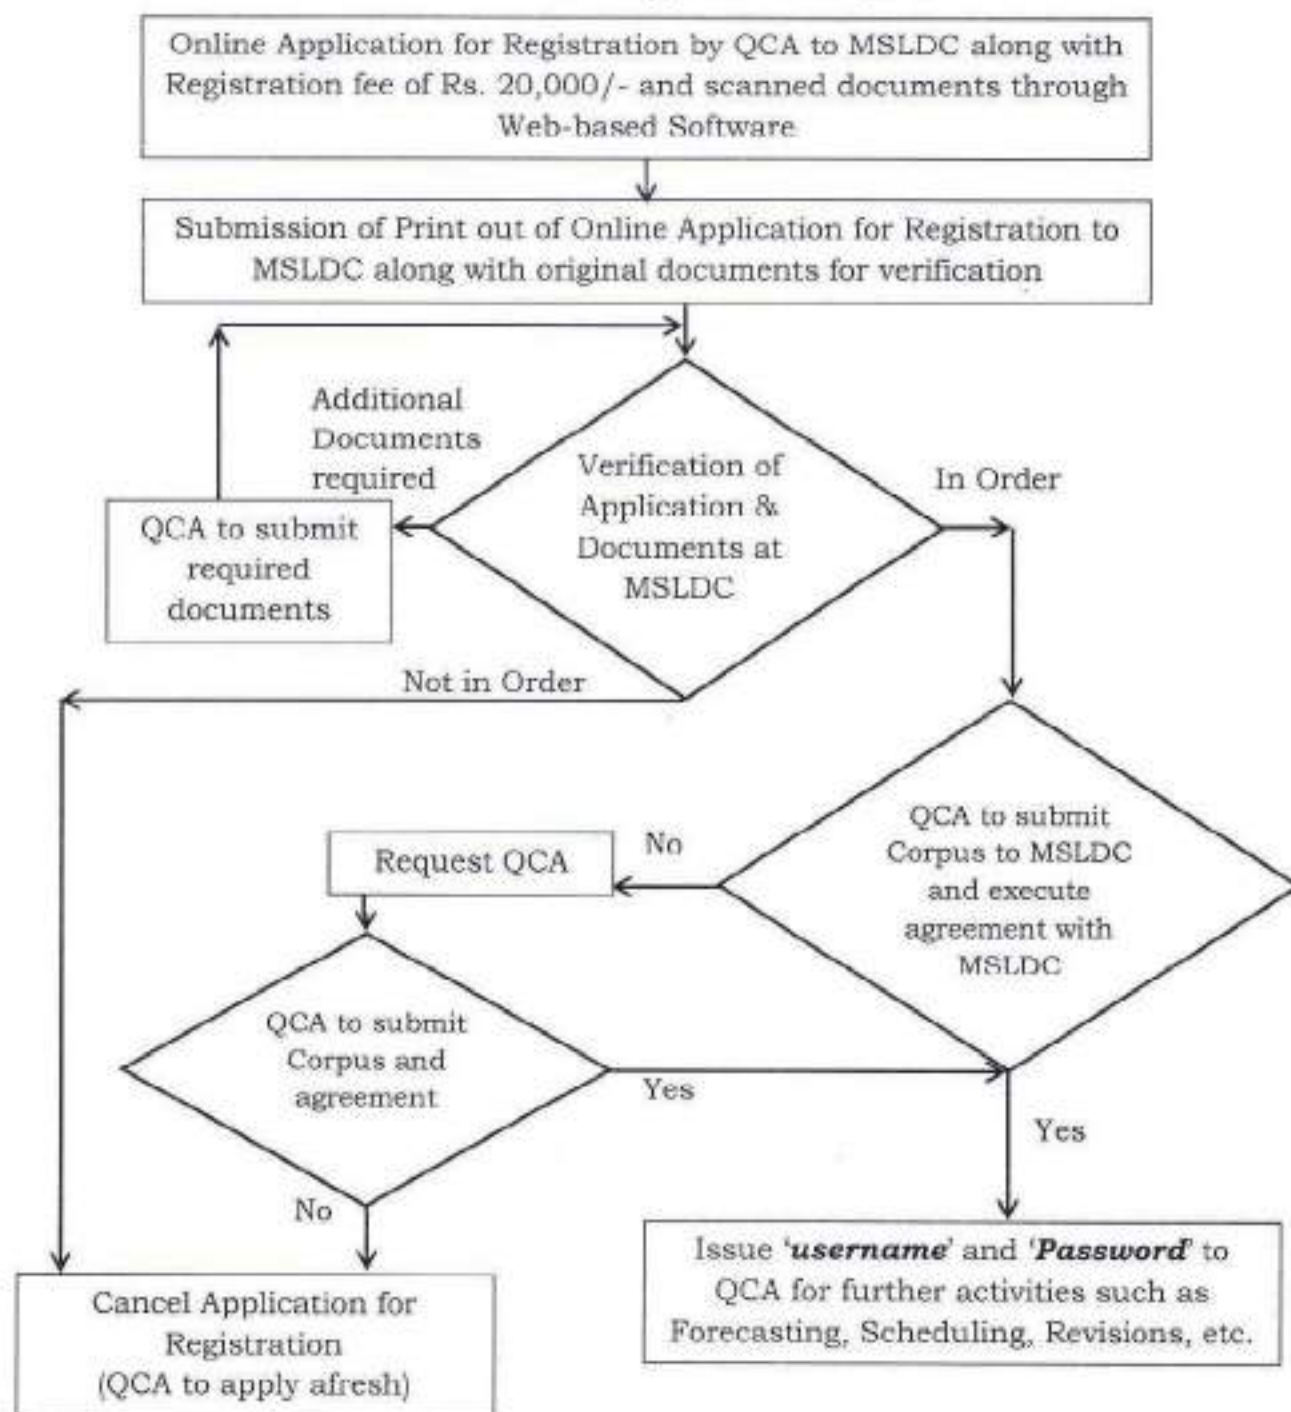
Online Application for Registration by QCA to MSLDC along with Registration fee of Rs. 20,000/- and scanned documents through Web-based Software

Submission of Print out of Online Application for Registration to MSLDC along with original documents for verification

Additional Documents required

Verification of Application & Documents at MSLDC

In Order

QCA to submit required documents

Not in Order

QCA to submit Corpus to MSLDC and execute agreement with MSLDC

No

Request QCA

QCA to submit Corpus and agreement

Yes

Yes

No

Cancel Application for Registration (QCA to apply afresh)

Issue '***username***' and '***Password***' to QCA for further activities such as Forecasting, Scheduling, Revisions, etc.